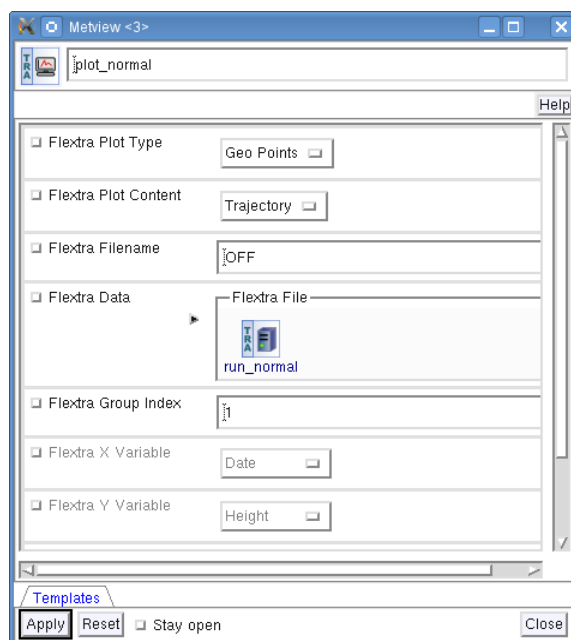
Metview <3>

TRA

plot_normal

Help

Flextra Plot Type | Geo Points

Flextra Plot Content | Trajectory

Flextra Filename | OFF

Flextra Data | Flextra File

TRA
run_normal

Flextra Group Index | 1

Flextra X Variable | Date

Flextra Y Variable | Height

Templates

Apply Reset Stay open Close